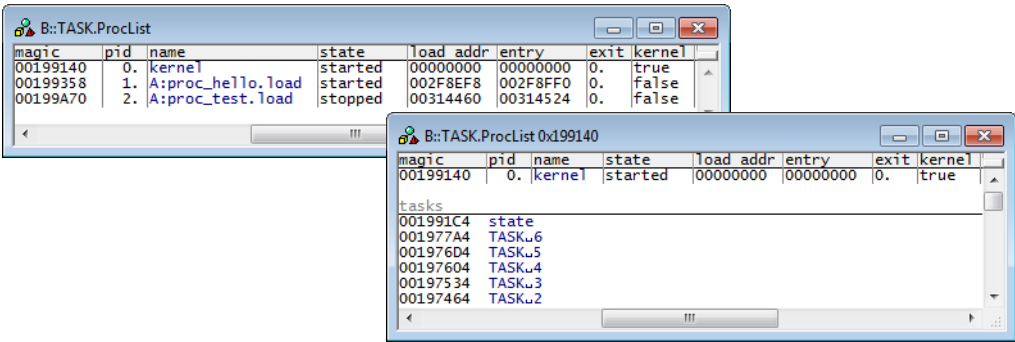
B::TASK.ProcList

| magic | pid | name | state | load addr | entry | exit | kernel |
|---|---|---|---|---|---|---|---|
| 00199140 | 0. | kernel | started | 00000000 | 00000000 | 0. | true |
| 00199358 | 1. | A:proc_hello.load | started | 002F8EF8 | 002F8FF0 | 0. | false |
| 00199A70 | 2. | A:proc_test.load | stopped | 00314460 | 00314524 | 0. | false |

B::TASK.ProcList 0x199140

| magic | pid | name | state | load addr | entry | exit | kernel |
|---|---|---|---|---|---|---|---|
| 00199140 | 0. | kernel | started | 00000000 | 00000000 | 0. | true |

tasks
001991C4 state
001977A4 TASK␣6
001976D4 TASK␣5
00197604 TASK␣4
00197534 TASK␣3
00197464 TASK␣2